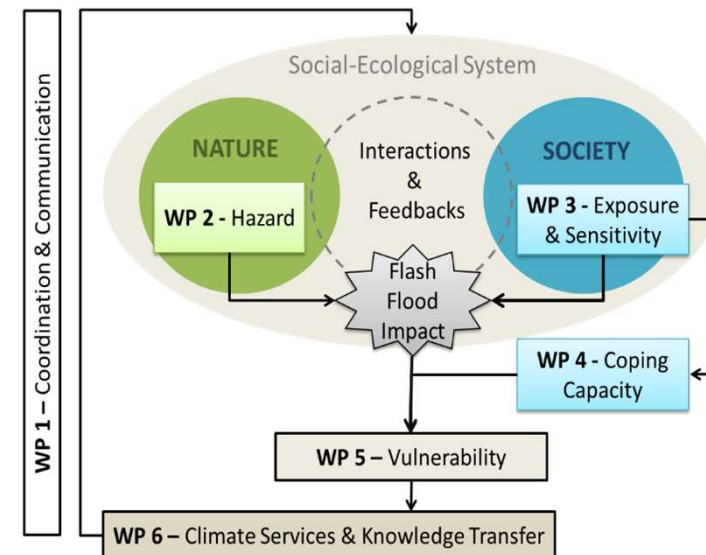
WP 1 – Coordination & Communication

Social-Ecological System

NATURE

WP 2 - Hazard

Interactions & Feedbacks

SOCIETY

WP 3 - Exposure & Sensitivity

Flash Flood Impact

WP 4 - Coping Capacity

WP 5 – Vulnerability

WP 6 – Climate Services & Knowledge Transfer